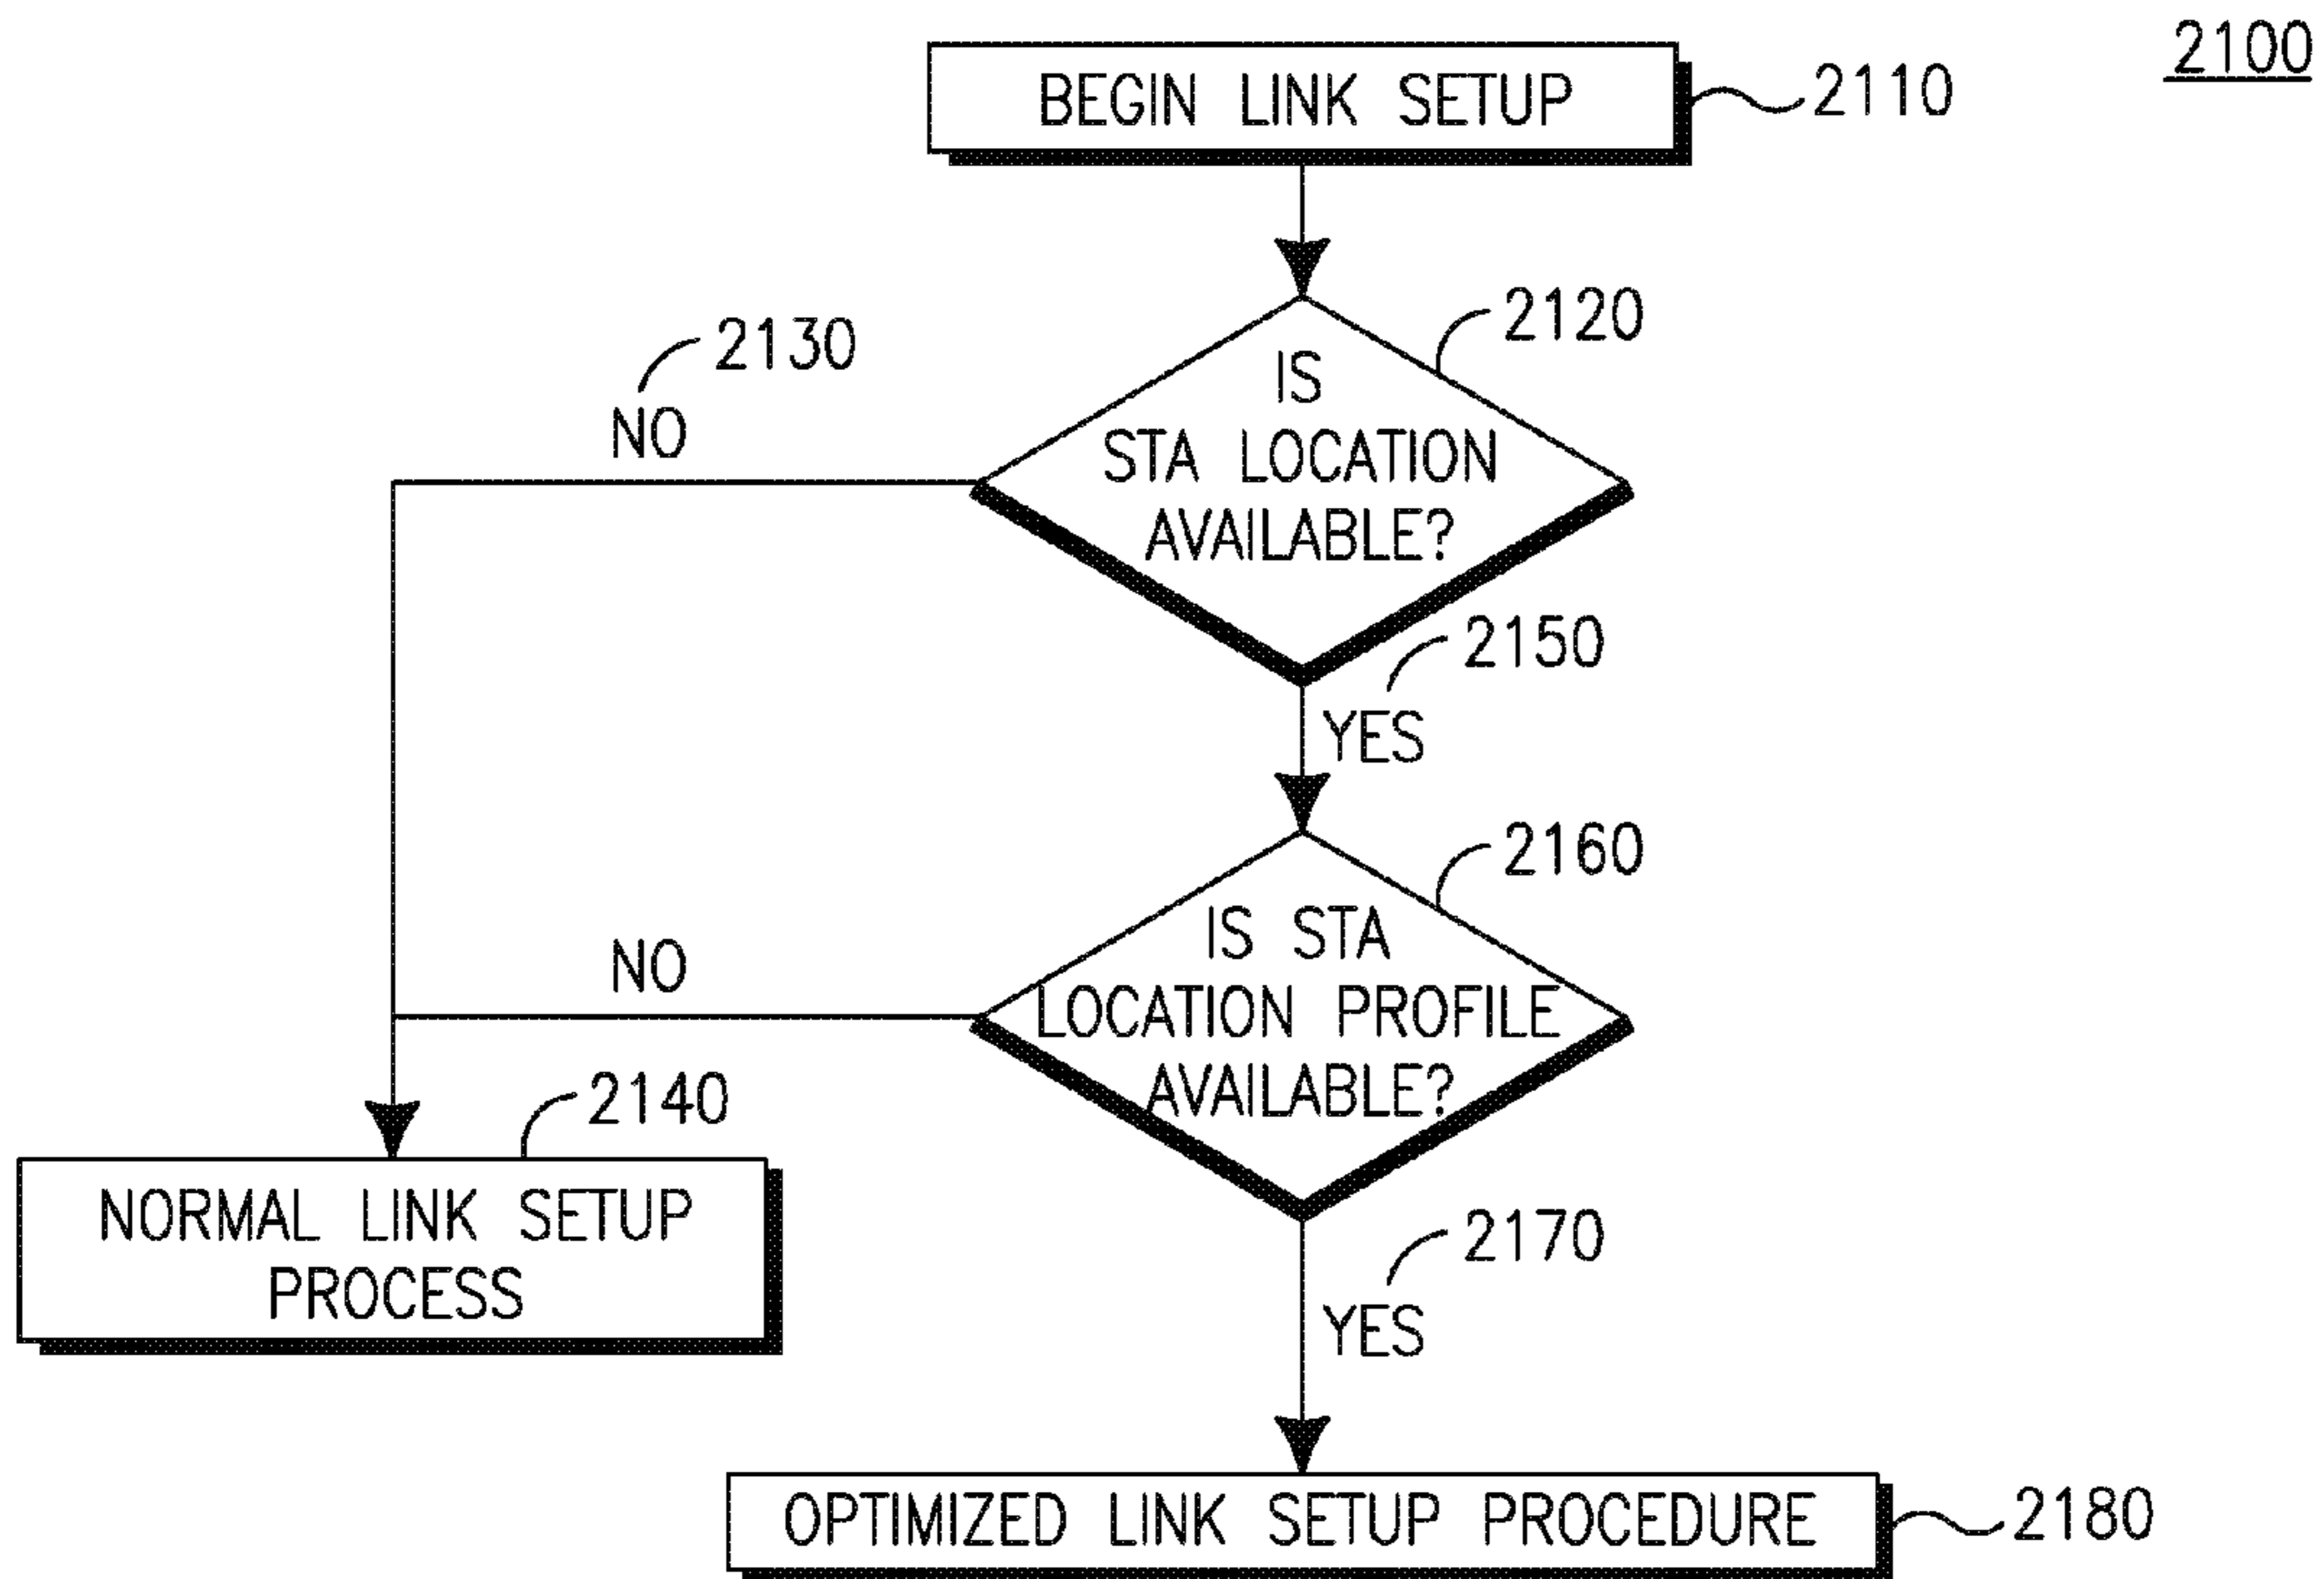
2100

BEGIN LINK SETUP 2110

IS STA LOCATION AVAILABLE? 2120

2130 NO

2150 YES

IS STA LOCATION PROFILE AVAILABLE? 2160

NO

2140

NORMAL LINK SETUP PROCESS

2170 YES

OPTIMIZED LINK SETUP PROCEDURE 2180